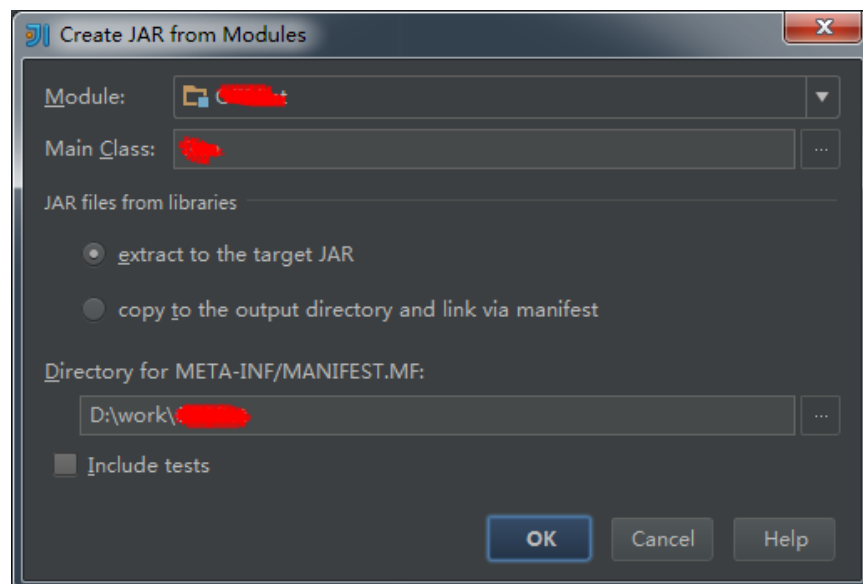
Create JAR from Modules

Module: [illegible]

Main Class: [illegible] ...

JAR files from libraries

extract to the target JAR

copy to the output directory and link via manifest

Directory for META-INF/MANIFEST.MF:

D:\work\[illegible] ...

Include tests

OK Cancel Help